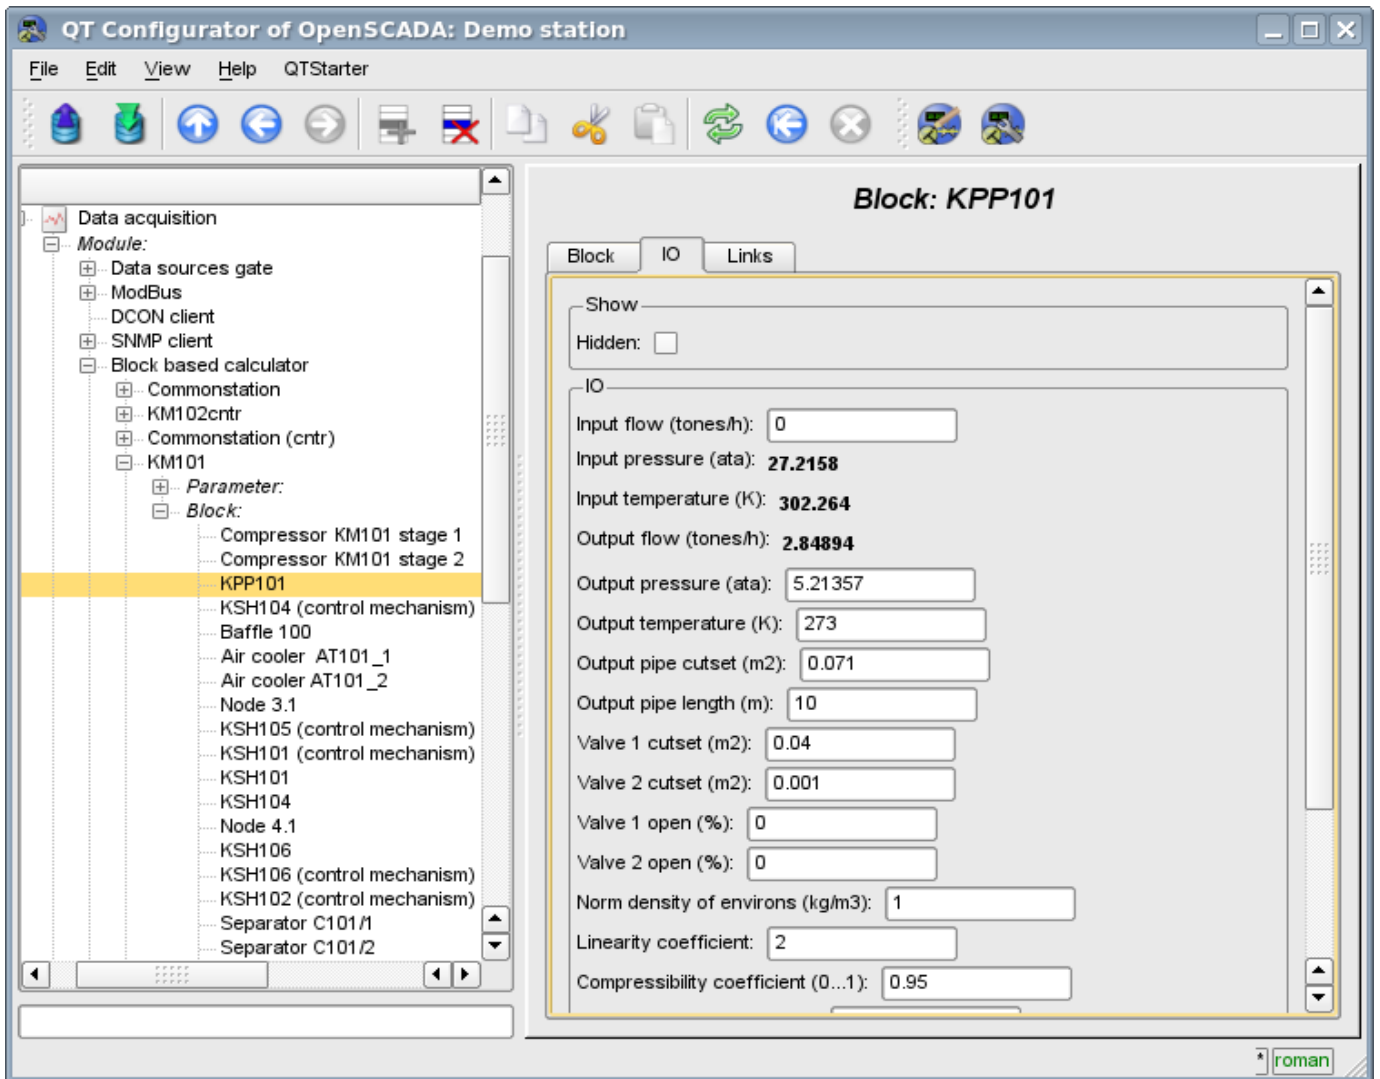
QT Configurator of OpenSCADA: Demo station

File Edit View Help QTStarter

Data acquisition
Module:
Data sources gate
ModBus
DCON client
SNMP client
Block based calculator
Commonstation
KM102cntr
Commonstation (cntr)
KM101
Parameter:
Block:
Compressor KM101 stage 1
Compressor KM101 stage 2
KPP101
KSH104 (control mechanism)
Baffle 100
Air cooler AT101_1
Air cooler AT101_2
Node 3.1
KSH105 (control mechanism)
KSH101 (control mechanism)
KSH101
KSH104
Node 4.1
KSH106
KSH106 (control mechanism)
KSH102 (control mechanism)
Separator C101/1
Separator C101/2

Block: KPP101

Block IO Links

Show
Hidden:

IO
Input flow (tones/h): 0
Input pressure (ata): 27.2158
Input temperature (K): 302.264
Output flow (tones/h): 2.84894
Output pressure (ata): 5.21357
Output temperature (K): 273
Output pipe cutset (m2): 0.071
Output pipe length (m): 10
Valve 1 cutset (m2): 0.04
Valve 2 cutset (m2): 0.001
Valve 1 open (%): 0
Valve 2 open (%): 0
Norm density of environs (kg/m3): 1
Linearity coefficient: 2
Compressibility coefficient (0...1): 0.95

* roman